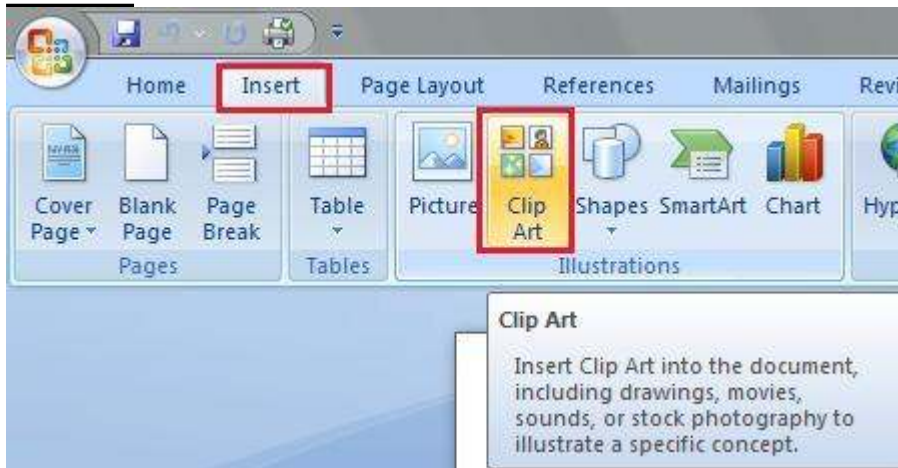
Home Insert Page Layout References Mailings Revi

Cover Page Blank Page Page Break
Pages

Table
Tables

Picture Clip Art Shapes SmartArt Chart
Illustrations

Hyp

Clip Art

Insert Clip Art into the document, including drawings, movies, sounds, or stock photography to illustrate a specific concept.